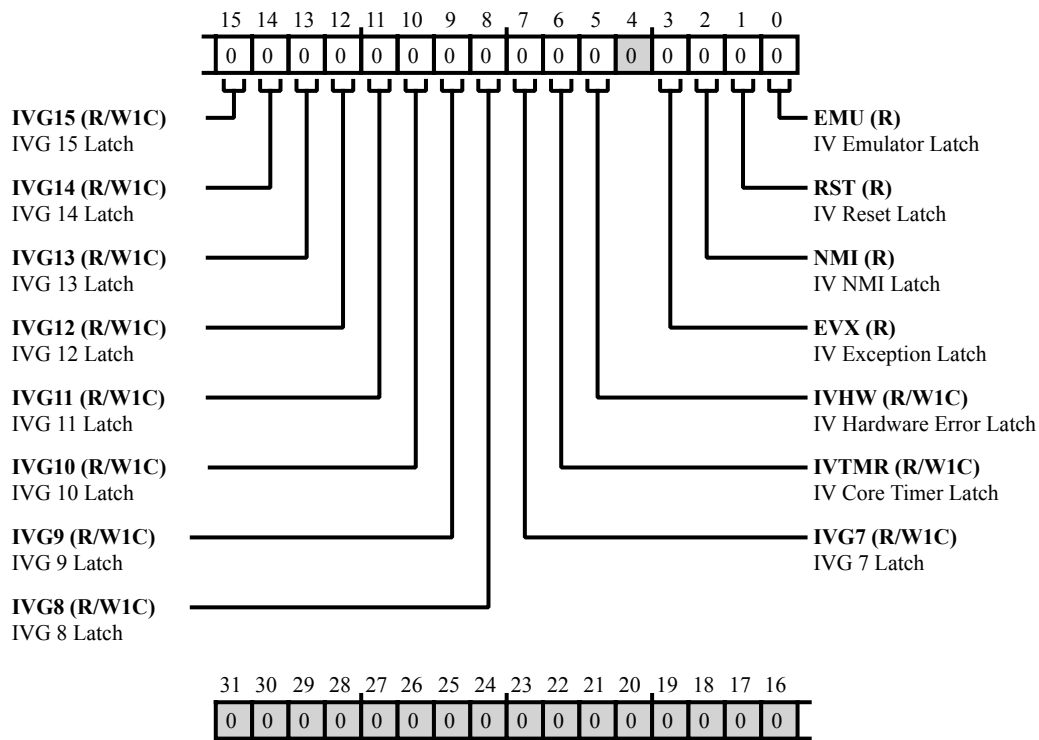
| 15 | 14 | 13 | 12 | 11 | 10 | 9 | 8 | 7 | 6 | 5 | 4 | 3 | 2 | 1 | 0 |
|---|---|---|---|---|---|---|---|---|---|---|---|---|---|---|---|
| 0 | 0 | 0 | 0 | 0 | 0 | 0 | 0 | 0 | 0 | 0 | 0 | 0 | 0 | 0 | 0 |

**IVG15 (R/W1C)**
IVG 15 Latch

**IVG14 (R/W1C)**
IVG 14 Latch

**IVG13 (R/W1C)**
IVG 13 Latch

**IVG12 (R/W1C)**
IVG 12 Latch

**IVG11 (R/W1C)**
IVG 11 Latch

**IVG10 (R/W1C)**
IVG 10 Latch

**IVG9 (R/W1C)**
IVG 9 Latch

**IVG8 (R/W1C)**
IVG 8 Latch

**EMU (R)**
IV Emulator Latch

**RST (R)**
IV Reset Latch

**NMI (R)**
IV NMI Latch

**EVX (R)**
IV Exception Latch

**IVHW (R/W1C)**
IV Hardware Error Latch

**IVTMR (R/W1C)**
IV Core Timer Latch

**IVG7 (R/W1C)**
IVG 7 Latch

| 31 | 30 | 29 | 28 | 27 | 26 | 25 | 24 | 23 | 22 | 21 | 20 | 19 | 18 | 17 | 16 |
|---|---|---|---|---|---|---|---|---|---|---|---|---|---|---|---|
| 0 | 0 | 0 | 0 | 0 | 0 | 0 | 0 | 0 | 0 | 0 | 0 | 0 | 0 | 0 | 0 |